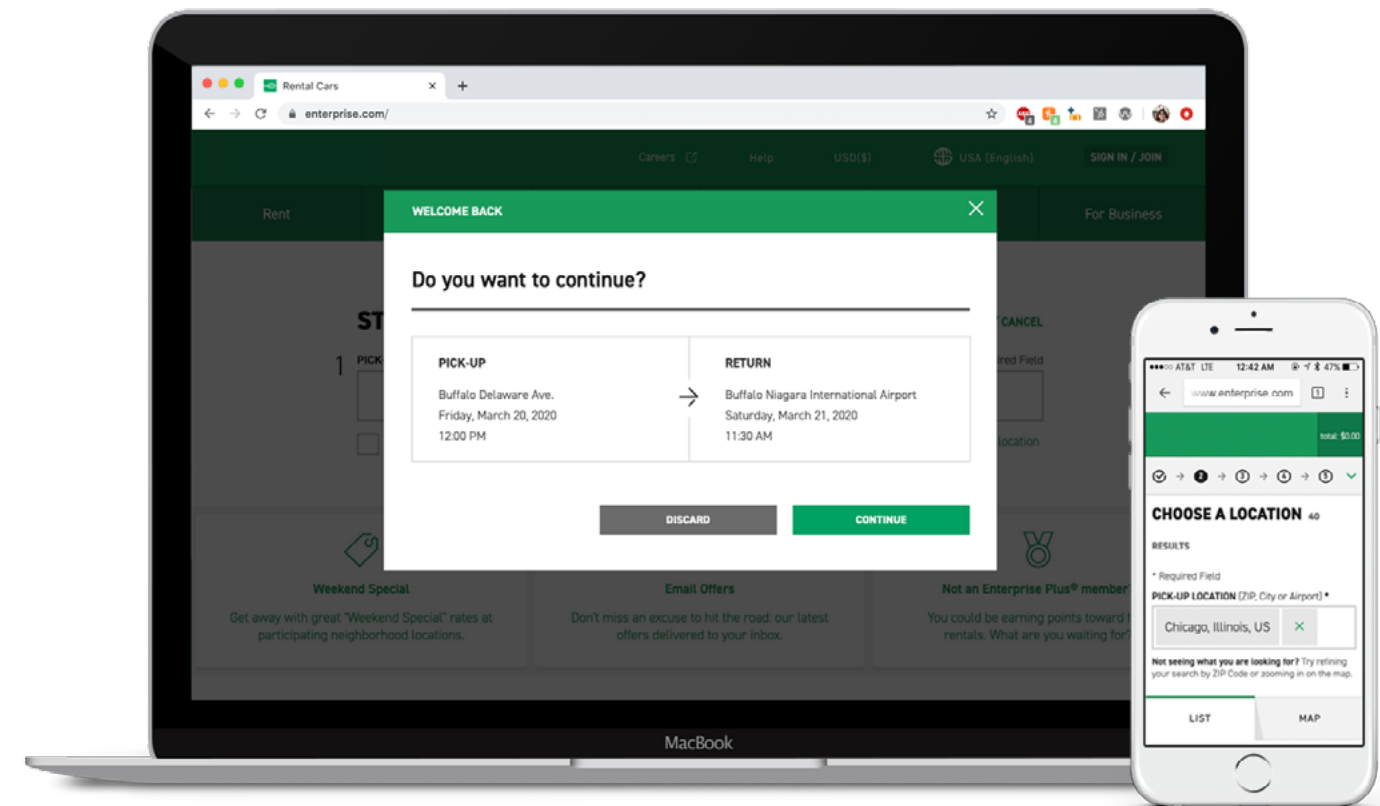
Rental Cars

enterprise.com/

Careers Help USD($) USA (English) SIGN IN / JOIN

Rent

For Business

ST

1 PICK

CANCEL

red Field

location

WELCOME BACK

Do you want to continue?

PICK-UP
Buffalo Delaware Ave.
Friday, March 20, 2020
12:00 PM

RETURN
Buffalo Niagara International Airport
Saturday, March 21, 2020
11:30 AM

DISCARD

CONTINUE

Weekend Special
Get away with great "Weekend Special" rates at participating neighborhood locations.

Email Offers
Don't miss an excuse to hit the road: our latest offers delivered to your inbox.

Not an Enterprise Plus® member?
You could be earning points toward f rentals. What are you waiting for?

MacBook

AT&T LTE 12:42 AM 47%

www.enterprise.com

total: $0.00

2 3 4 5

CHOOSE A LOCATION 40

RESULTS

* Required Field

PICK-UP LOCATION (ZIP, City or Airport) *

Chicago, Illinois, US

Not seeing what you are looking for? Try refining your search by ZIP Code or zooming in on the map.

LIST

MAP